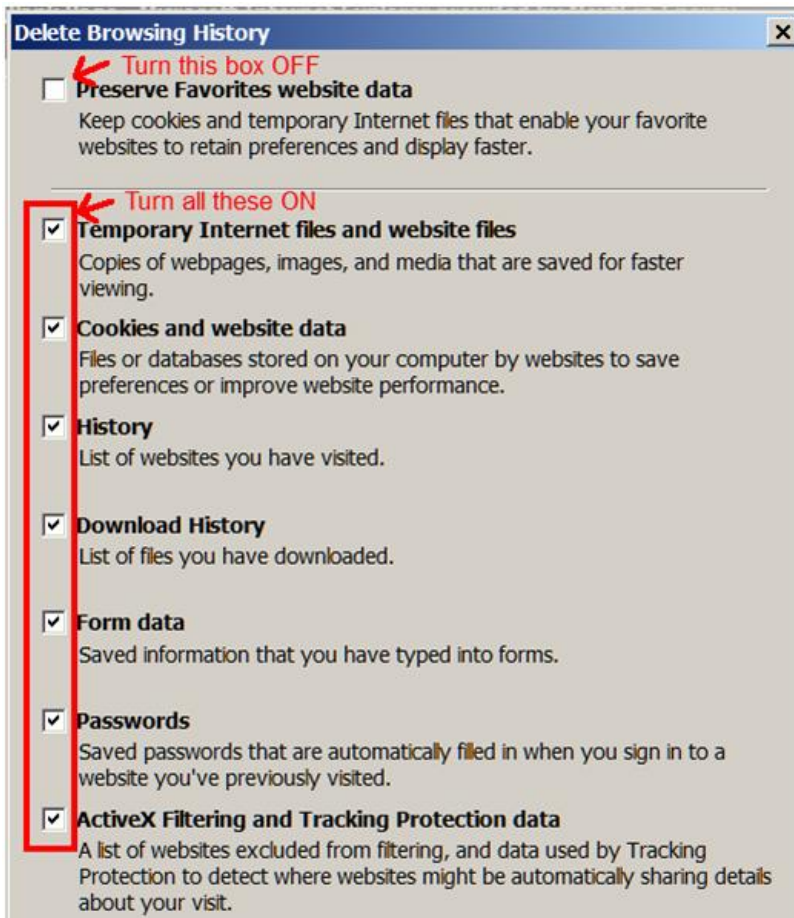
Delete Browsing History

Turn this box OFF

Preserve Favorites website data
Keep cookies and temporary Internet files that enable your favorite websites to retain preferences and display faster.

Turn all these ON

Temporary Internet files and website files
Copies of webpages, images, and media that are saved for faster viewing.

Cookies and website data
Files or databases stored on your computer by websites to save preferences or improve website performance.

History
List of websites you have visited.

Download History
List of files you have downloaded.

Form data
Saved information that you have typed into forms.

Passwords
Saved passwords that are automatically filled in when you sign in to a website you've previously visited.

ActiveX Filtering and Tracking Protection data
A list of websites excluded from filtering, and data used by Tracking Protection to detect where websites might be automatically sharing details about your visit.